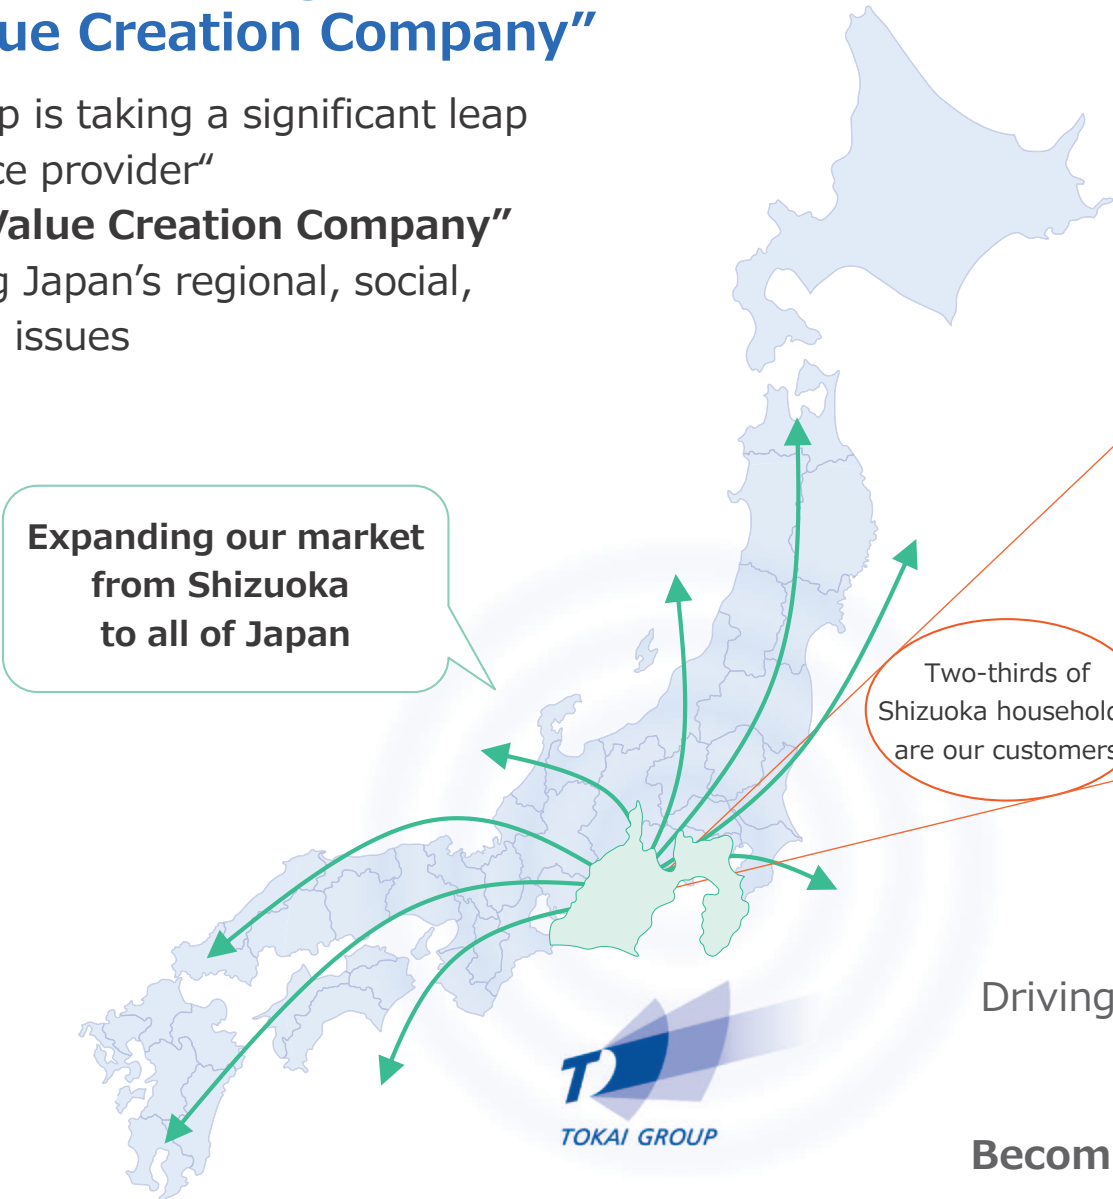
ue Creation Company"

p is taking a significant leap ce provider" Value Creation Company" g Japan's regional, social, issues

Expanding our market from Shizuoka to all of Japan

Two-thirds of Shizuoka househol are our customers

Driving

TOKAI GROUP

Becom